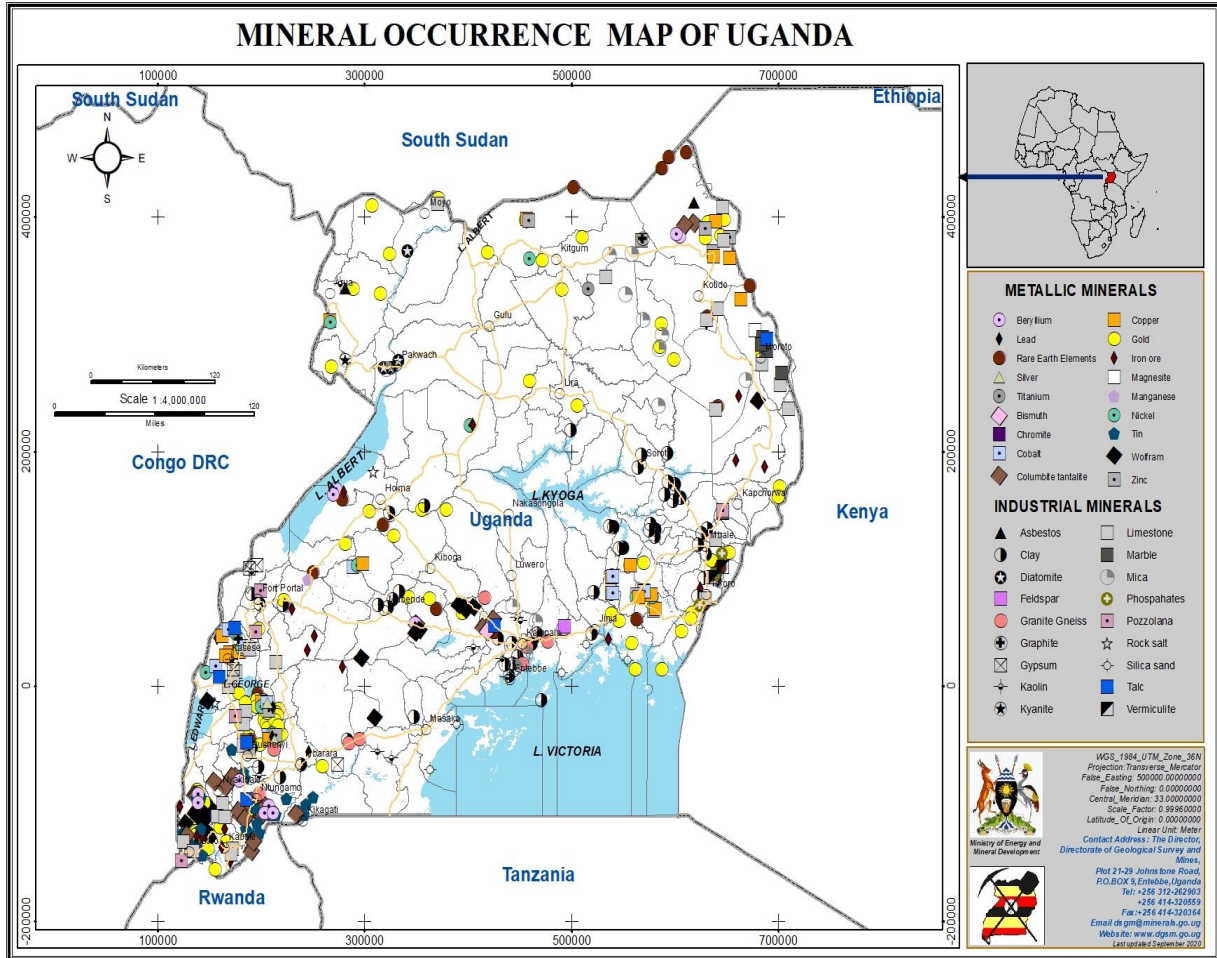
MINERAL OCCURRENCE MAP OF UGANDA

100000 300000 500000 700000

South Sudan

Ethiopia

South Sudan

N
W E
S

400000

400000

Moyo

Kitgum

Arua

Kotido

Gulu

Pakwach

Moroto

Lira

Kilometers
0 120
Scale 1:4,000,000
0 120
Miles

Congo DRC

200000

200000

L. ALBERT

Hoima

Soroti

L. KYOGA

Nakasongola

Uganda

Kenya

Kapchorwa

Mbale

Kiboga

Luwero

Fort Portal

Tororo

Mubende

Jinja

Kampala

Kasese

Entebbe

L. GEORGE

0

0

L. EDWARD

Masaka

Bushenyi

Mbarara

L. VICTORIA

Ntungamo

Kabale

Kikagati

Tanzania

Rwanda

-200000

-200000

100000 300000 500000 700000

METALLIC MINERALS

Beryllium
Copper
Lead
Gold
Rare Earth Elements
Iron ore
Silver
Magnesite
Titanium
Manganese
Bismuth
Nickel
Chromite
Tin
Cobalt
Wolfram
Columbite tantalite
Zinc

INDUSTRIAL MINERALS

Asbestos
Limestone
Clay
Marble
Diatomite
Mica
Feldspar
Phospahates
Granite Gneiss
Pozzolana
Graphite
Rock salt
Gypsum
Silica sand
Kaolin
Talc
Kyanite
Vermiculite

WGS_1984_UTM_Zone_36N
Projection: Transverse_Mercator
False_Easting: 500000.00000000
False_Northing: 0.00000000
Central_Meridian: 33.00000000
Scale_Factor: 0.99960000
Latitude_Of_Origin: 0.00000000
Linear Unit: Meter

Ministry of Energy and Mineral Development

Contact Address: The Director, Directorate of Geological Survey and Mines,
Plot 21-29 Johnstone Road, P.O.BOX 9,Entebbe,Uganda
Tel: +256 312-262903
+256 414-320559
Fax:+256 414-320364
Email dsgm@minerals.go.ug
Website: www.dgsm.go.ug
Last updated September 2020